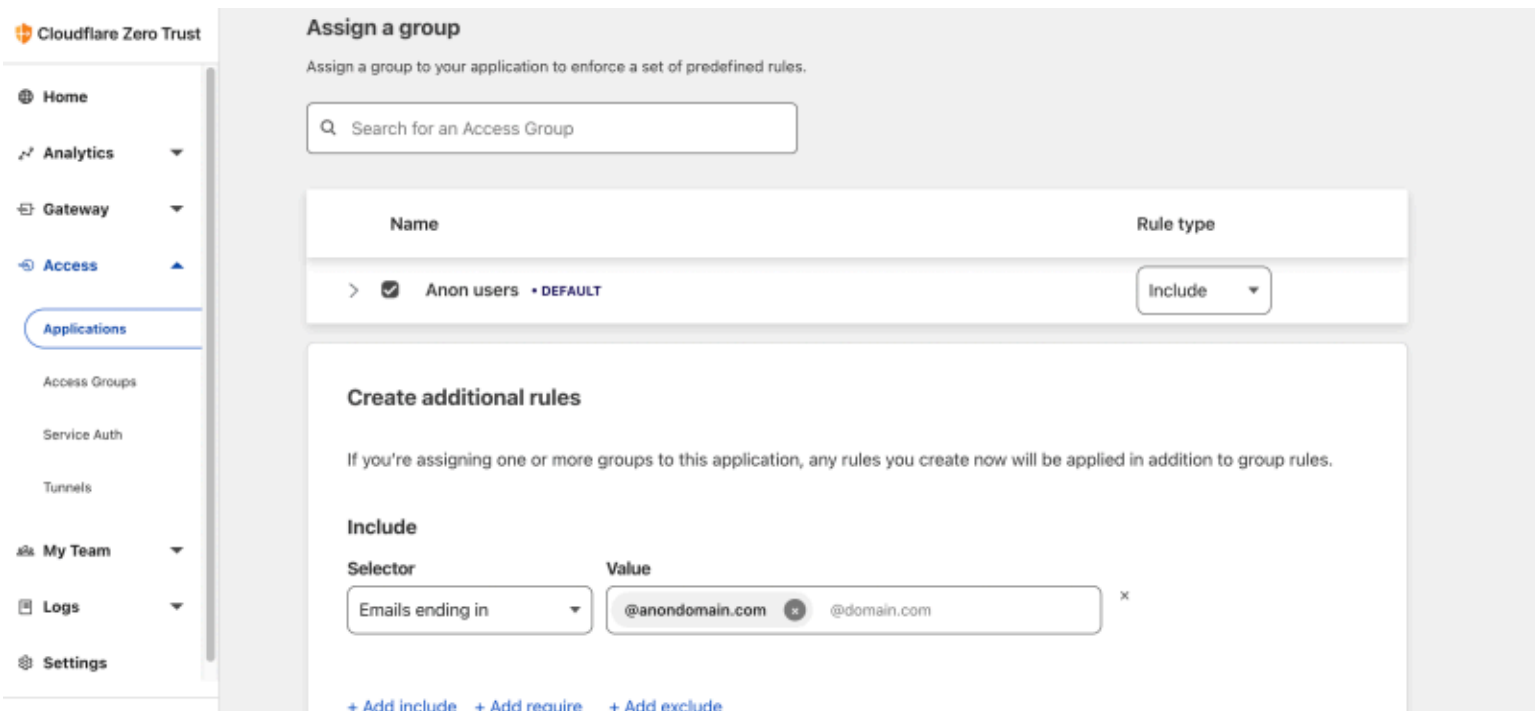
Cloudflare Zero Trust

Home
Analytics
Gateway
Access
Applications
Access Groups
Service Auth
Tunnels
My Team
Logs
Settings

Assign a group

Assign a group to your application to enforce a set of predefined rules.

Search for an Access Group

| Name | Rule type |
|---|---|
| Anon users • DEFAULT | Include |

Create additional rules

If you're assigning one or more groups to this application, any rules you create now will be applied in addition to group rules.

Include

Selector
Emails ending in

Value
@anondomain.com
@domain.com

+ Add include + Add require + Add exclude